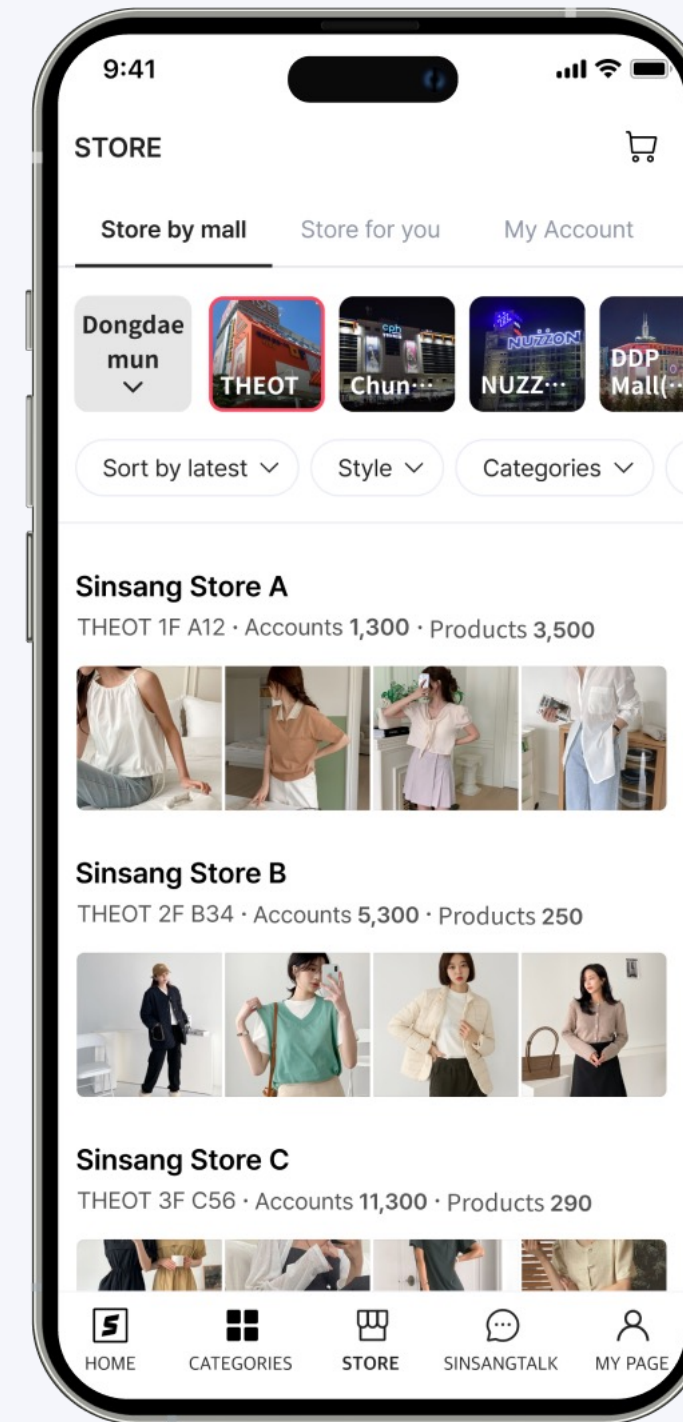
9:41

STORE

Store by mall Store for you My Account

Dongdaemun

THEOT Chun··· NUZZ··· DDP Mall(···

NUZZON

Sort by latest Style Categories

Sinsang Store A
THEOT 1F A12 · Accounts 1,300 · Products 3,500

Sinsang Store B
THEOT 2F B34 · Accounts 5,300 · Products 250

Sinsang Store C
THEOT 3F C56 · Accounts 11,300 · Products 290

HOME CATEGORIES STORE SINSANGTALK MY PAGE